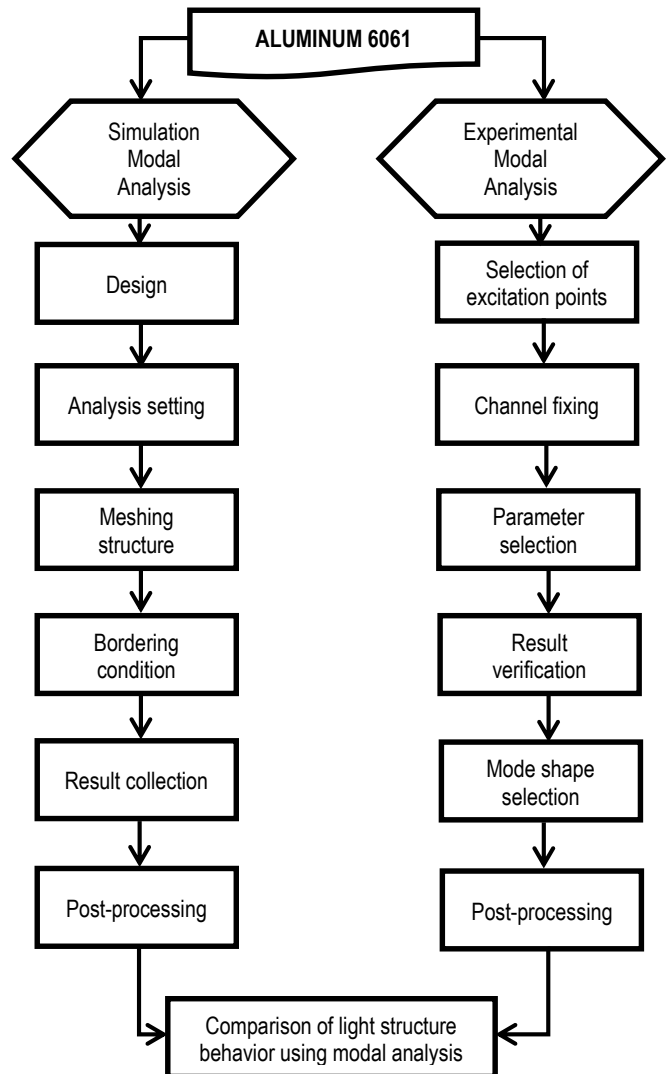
ALUMINUM 6061

Simulation Modal Analysis

Design

Analysis setting

Meshing structure

Bordering condition

Result collection

Post-processing

Experimental Modal Analysis

Selection of excitation points

Channel fixing

Parameter selection

Result verification

Mode shape selection

Post-processing

Comparison of light structure behavior using modal analysis